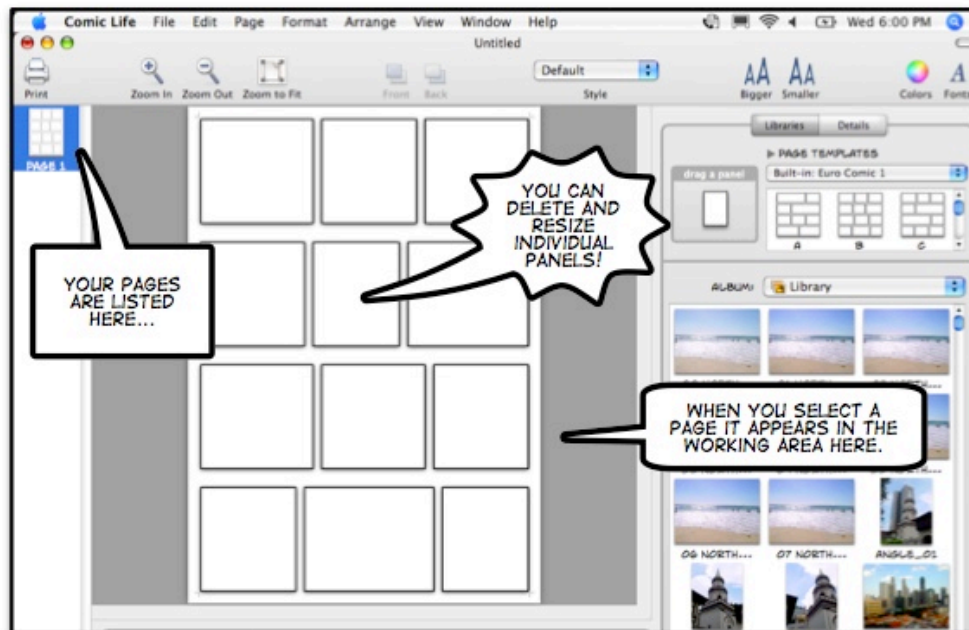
Comic Life File Edit Page Format Arrange View Window Help

Wed 6:00 PM

Untitled

Print

Zoom In Zoom Out Zoom to Fit

Front Back

Default

Style

Bigger Smaller

Colors Fonts

PAGE 1

YOUR PAGES ARE LISTED HERE...

YOU CAN DELETE AND RESIZE INDIVIDUAL PANELS!

Libraries Details

▶ PAGE TEMPLATES

drag a panel

Built-in: Euro Comic 1

A B C

ALBUM: Library

WHEN YOU SELECT A PAGE IT APPEARS IN THE WORKING AREA HERE.

06 NORTH... 07 NORTH... ANGLE_01